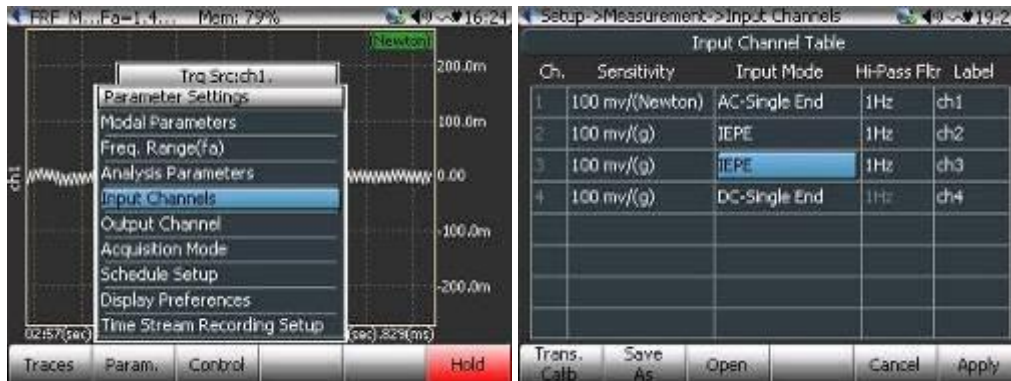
FRF M...Fa=1.4... Mem: 79% 16:24

Newton

Trg Src:ch1.

200.0m

Parameter Settings

Modal Parameters

100.0m

Freq. Range(fa)

Analysis Parameters

ch1

0.00

Input Channels

Output Channel

-100.0m

Acquisition Mode

Schedule Setup

Display Preferences

-200.0m

02:57(sec)

Time Stream Recording Setup

(sec) 829(ms)

Traces | Param. | Control | | | Hold

Setup->Measurement->Input Channels 19:2

Input Channel Table

| Ch. | Sensitivity | Input Mode | Hi-Pass Fltr | Label |
|---|---|---|---|---|
| 1 | 100 mv/(Newton) | AC-Single End | 1Hz | ch1 |
| 2 | 100 mv/(g) | IEPE | 1Hz | ch2 |
| 3 | 100 mv/(g) | IEPE | 1Hz | ch3 |
| 4 | 100 mv/(g) | DC-Single End | 1Hz | ch4 |

Trans. Calib | Save As | Open | | Cancel | Apply